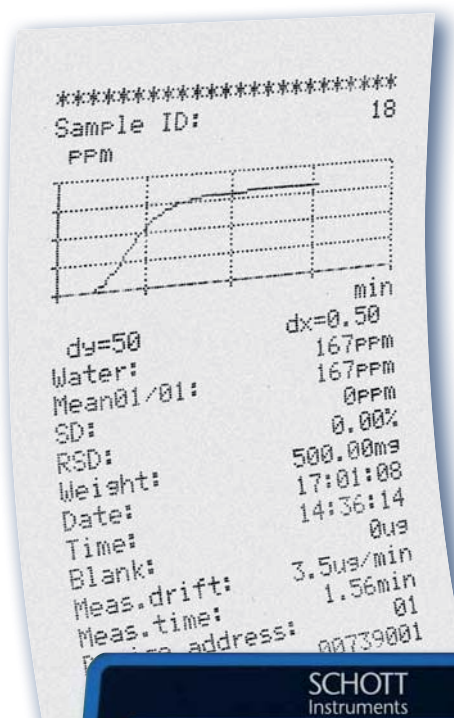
************************
Sample ID: 18
PPm

min
dy=50 dx=0.50
Water: 167PPm
Mean01/01: 167PPm
SD: 0PPm
RSD: 0.00%
Weight: 500.00mg
Date: 17:01:08
Time: 14:36:14
Blank: 0ug
Meas.drift: 3.5ug/min
Meas.time: 1.56min
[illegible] address: 01
00739001

SCHOTT
Instruments